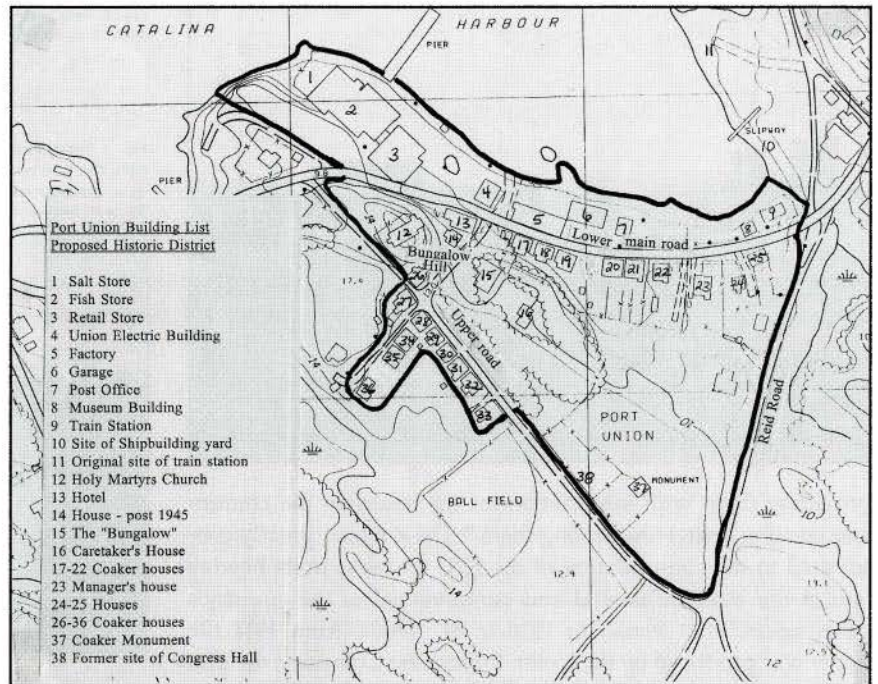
CATALINA HARBOUR

PIER

PIER

SLIPWAY

Port Union Building List
Proposed Historic District

1 Salt Store
2 Fish Store
3 Retail Store
4 Union Electric Building
5 Factory
6 Garage
7 Post Office
8 Museum Building
9 Train Station
10 Site of Shipbuilding yard
11 Original site of train station
12 Holy Martyrs Church
13 Hotel
14 House - post 1945
15 The "Bungalow"
16 Caretaker's House
17-22 Coaker houses
23 Manager's house
24-25 Houses
26-36 Coaker houses
37 Coaker Monument
38 Former site of Congress Hall

1 2 3 4 5 6 7 8 9 10 11 12 13 14 15 16 17 18 19 20 21 22 23 24 25 26 27 28 29 30 31 32 33 34 35 36 37 38

Lower main road

Bungalow Hill

Upper road

PORT UNION

MONUMENT

BALL FIELD

Reid Road

17.9

14

12.9

14

10

12